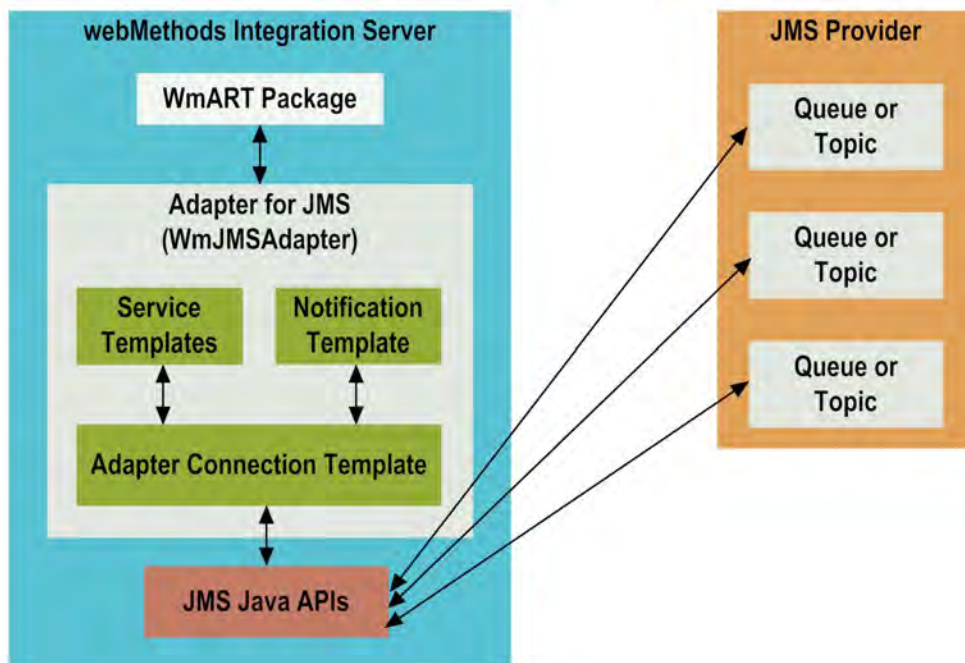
webMethods Integration Server

WmART Package

Adapter for JMS (WmJMSAdapter)

Service Templates

Notification Template

Adapter Connection Template

JMS Java APIs

JMS Provider

Queue or Topic

Queue or Topic

Queue or Topic